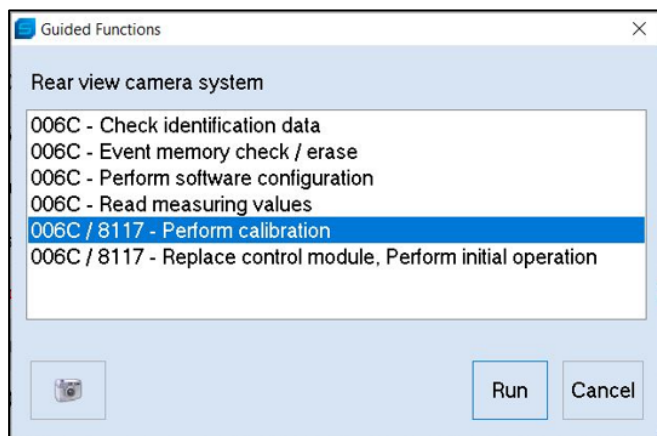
Guided Functions

Rear view camera system

006C - Check identification data
006C - Event memory check / erase
006C - Perform software configuration
006C - Read measuring values
006C / 8117 - Perform calibration
006C / 8117 - Replace control module, Perform initial operation

Run
Cancel